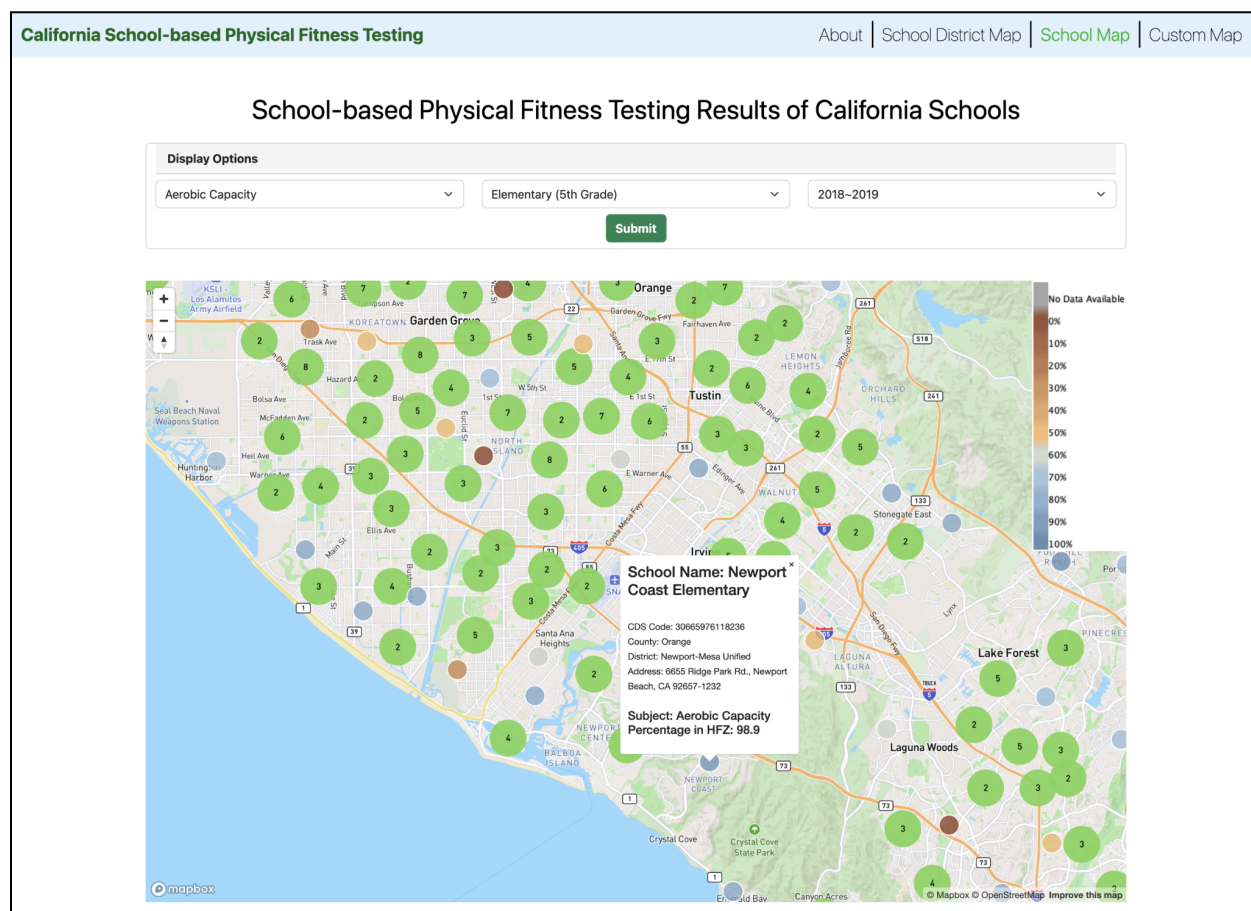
California School-based Physical Fitness Testing

About | School District Map | School Map | Custom Map

School-based Physical Fitness Testing Results of California Schools

Display Options

Aerobic Capacity

Elementary (5th Grade)

2018~2019

Submit

No Data Available
0%
10%
20%
30%
40%
50%
60%
70%
80%
90%
100%

Orange
Garden Grove
KOREATOWN
KSLI - Los Alamitos Army Airfield
Trask Ave
Hazard Ave
Bolsa Ave
McFadden Ave
Seal Beach Naval Weapons Station
Heil Ave
Warner Ave
Huntington Harbor
Ellis Ave
Main St
W 5th St
1st St
E 1st St
E 17th St
Fairhaven Ave
Tustin
LEMON HEIGHTS
ORCHARD HILLS
NORTH ISLAND
E Warner Ave
Edinger Ave
WALNUT
Stonegate East
Irvine
SNA
Santa Ana Heights
NEWPORT CENTER
BALBOA ISLAND
NEWPORT COAST
Crystal Cove
Crystal Cove State Park
LAGUNA ALTURA
Lake Forest
PINECREST
Laguna Woods
Canyon Acres
Costa Mesa Fwy
San Diego Fwy
Lynx
Por

School Name: Newport Coast Elementary

CDS Code: 30665976118236
County: Orange
District: Newport-Mesa Unified
Address: 6655 Ridge Park Rd., Newport Beach, CA 92657-1232

Subject: Aerobic Capacity
Percentage in HFZ: 98.9

mapbox
© Mapbox © OpenStreetMap Improve this map